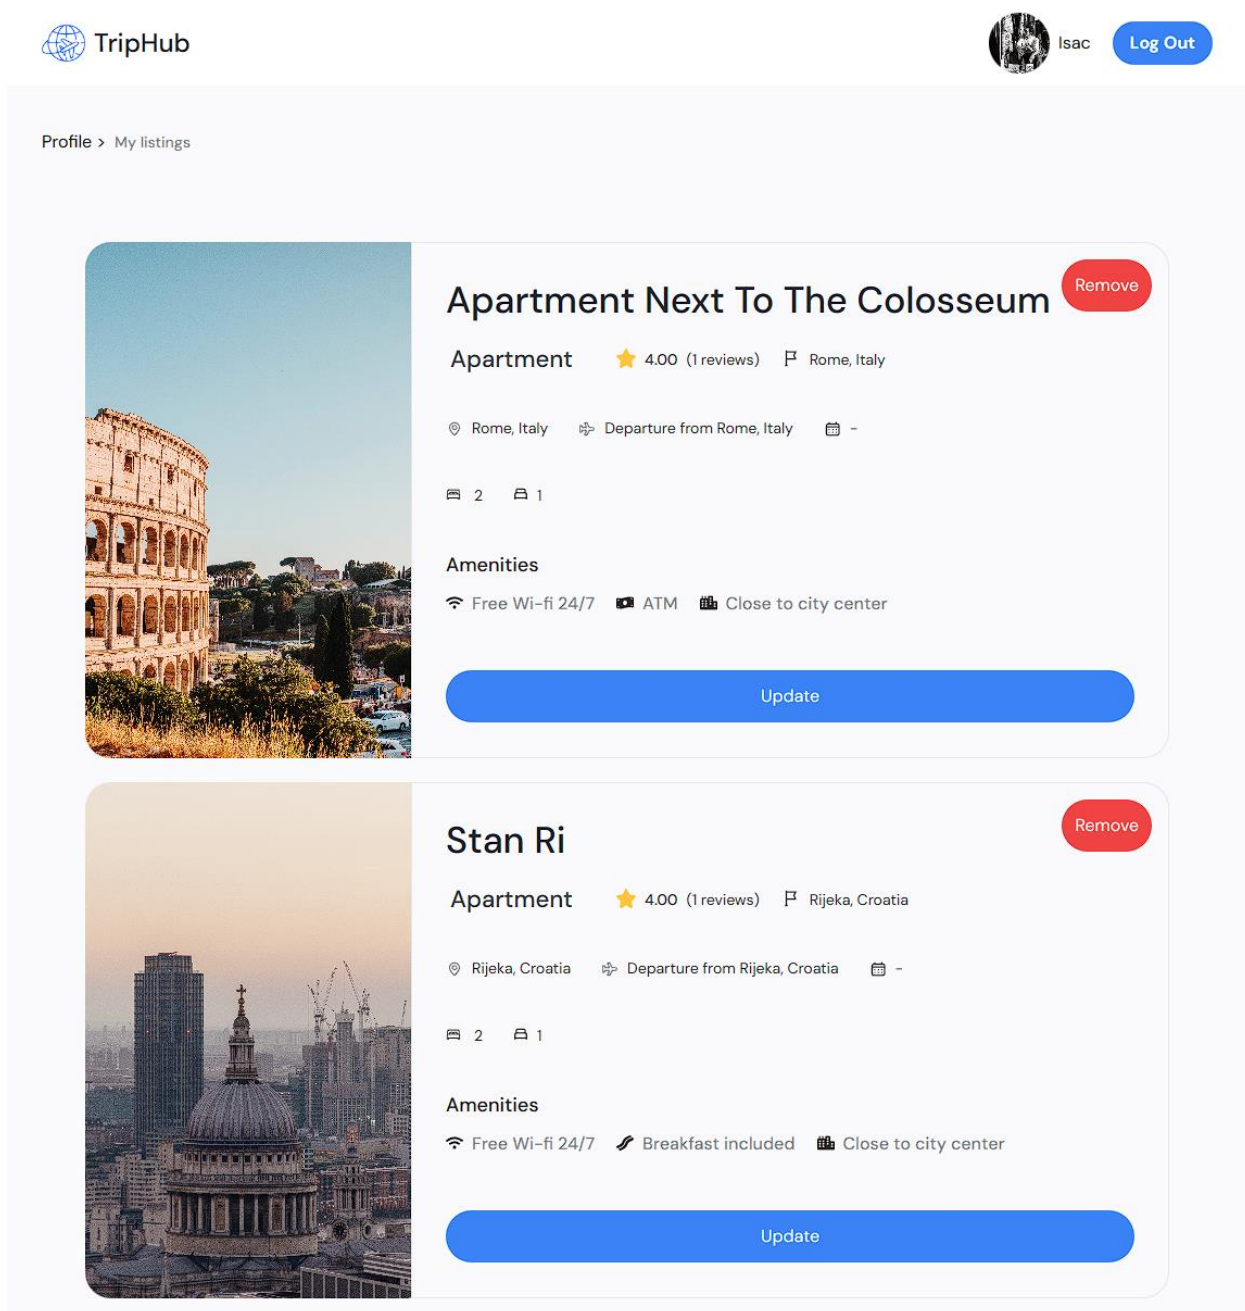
TripHub

Isac

Log Out

Profile > My listings

Remove

Apartment Next To The Colosseum

Apartment

4.00 (1 reviews)

Rome, Italy

Rome, Italy

Departure from Rome, Italy

-

2

1

Amenities

Free Wi-fi 24/7

ATM

Close to city center

Update

Remove

Stan Ri

Apartment

4.00 (1 reviews)

Rijeka, Croatia

Rijeka, Croatia

Departure from Rijeka, Croatia

-

2

1

Amenities

Free Wi-fi 24/7

Breakfast included

Close to city center

Update